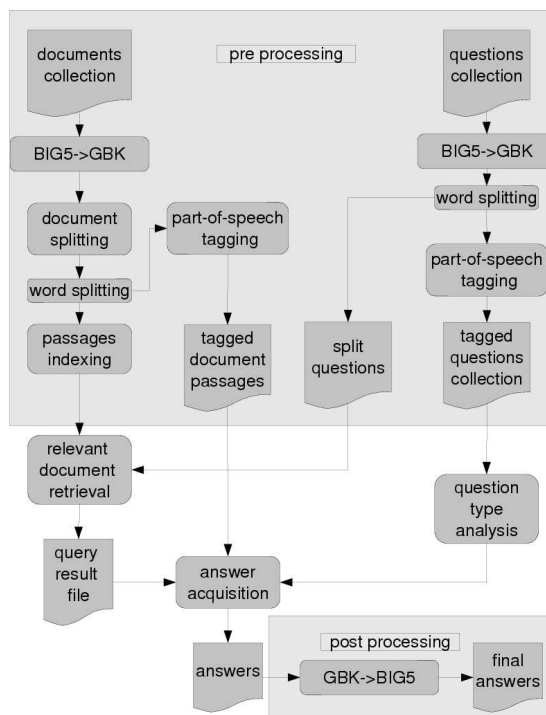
documents collection

pre processing

questions collection

BIG5->GBK

BIG5->GBK

word splitting

document splitting

part-of-speech tagging

part-of-speech tagging

word splitting

passages indexing

tagged document passages

split questions

tagged questions collection

relevant document retrieval

question type analysis

query result file

answer acquisition

post processing

answers

GBK->BIG5

final answers